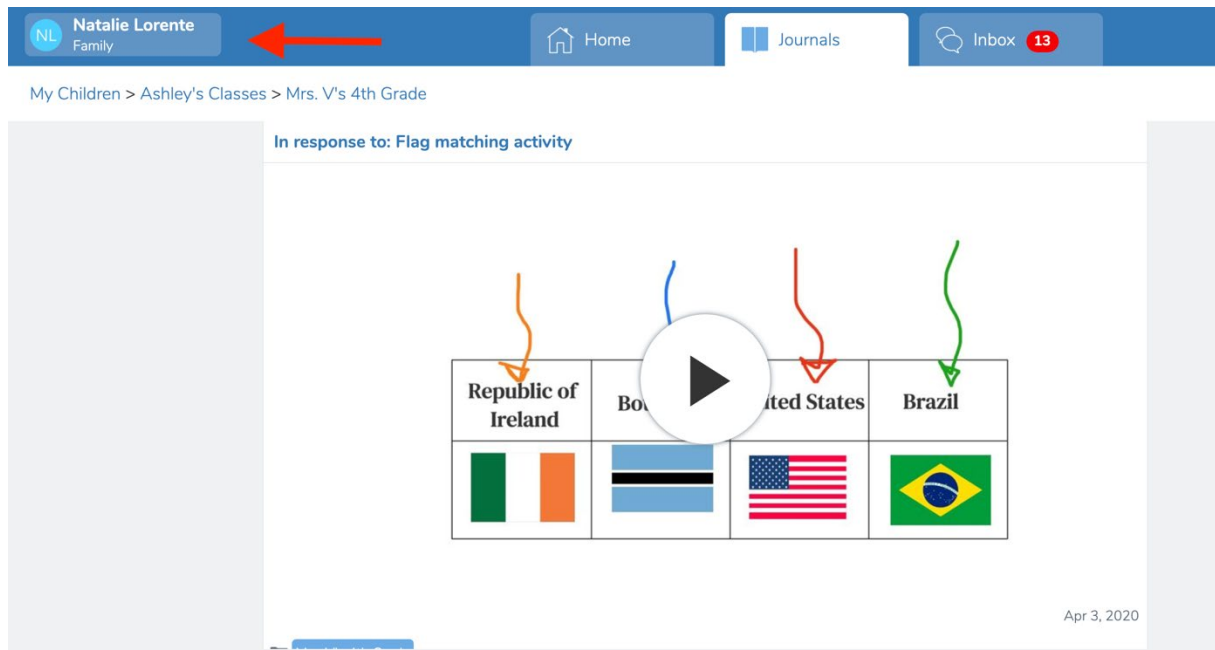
NL Natalie Lorente
Family

Home

Journals

Inbox 13

My Children > Ashley's Classes > Mrs. V's 4th Grade

In response to: Flag matching activity

| Republic of Ireland | Bo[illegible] | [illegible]ited States | Brazil |
|---|---|---|---|
| | | | |

Apr 3, 2020

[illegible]